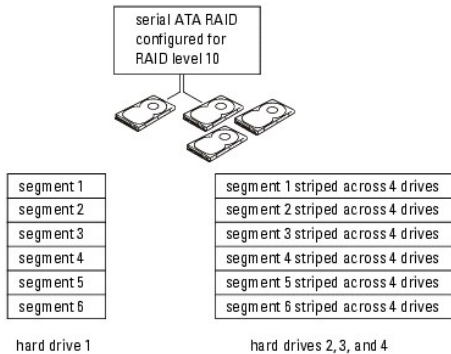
serial ATA RAID configured for RAID level 10

| segment 1 |
|---|
| segment 2 |
| segment 3 |
| segment 4 |
| segment 5 |
| segment 6 |

hard drive 1

| segment 1 striped across 4 drives |
|---|
| segment 2 striped across 4 drives |
| segment 3 striped across 4 drives |
| segment 4 striped across 4 drives |
| segment 5 striped across 4 drives |
| segment 6 striped across 4 drives |

hard drives 2, 3, and 4